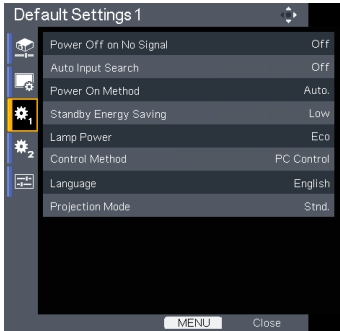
Default Settings 1

Power Off on No Signal Off
Auto Input Search Off
Power On Method Auto.
Standby Energy Saving Low
Lamp Power Eco
Control Method PC Control
Language English
Projection Mode Stnd.

MENU Close